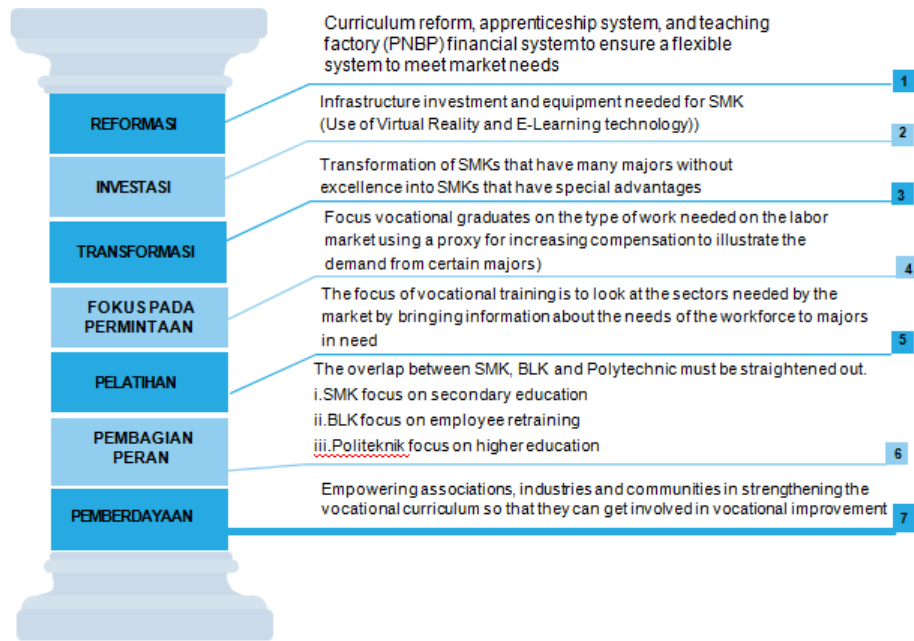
REFORMASI

INVESTASI

TRANSFORMASI

FOKUS PADA PERMINTAAN

PELATIHAN

PEMBAGIAN PERAN

PEMBERDAYAAN

Curriculum reform, apprenticeship system, and teaching factory (PNBP) financial system to ensure a flexible system to meet market needs

1

Infrastructure investment and equipment needed for SMK (Use of Virtual Reality and E-Learning technology))

2

Transformation of SMKs that have many majors without excellence into SMKs that have special advantages

3

Focus vocational graduates on the type of work needed on the labor market using a proxy for increasing compensation to illustrate the demand from certain majors)

4

The focus of vocational training is to look at the sectors needed by the market by bringing information about the needs of the workforce to majors in need

5

The overlap between SMK, BLK and Polytechnic must be straightened out.

i.SMK focus on secondary education

ii.BLK focus on employee retraining

iii.Politeknik focus on higher education

6

Empowering associations, industries and communities in strengthening the vocational curriculum so that they can get involved in vocational improvement

7